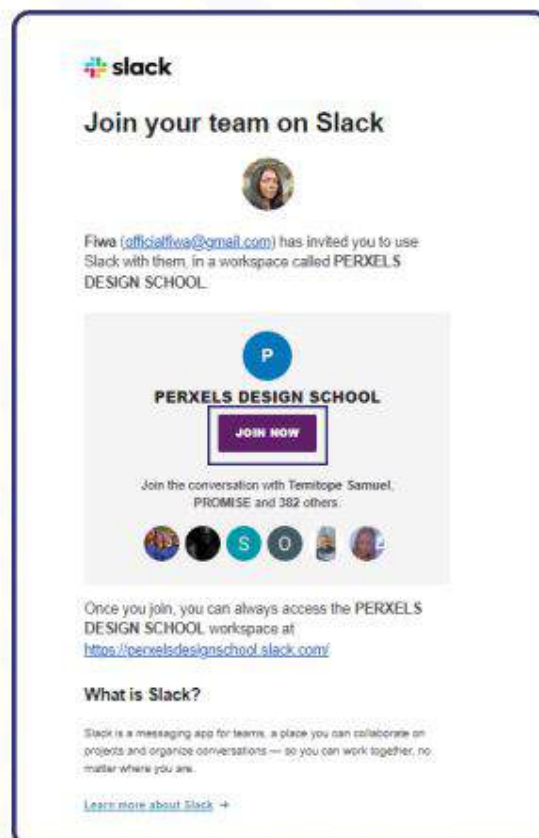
slack

Join your team on Slack

Fiwa (officialfiwa@gmail.com) has invited you to use Slack with them, in a workspace called PERXELS DESIGN SCHOOL.

P

PERXELS DESIGN SCHOOL

JOIN NOW

Join the conversation with Temitope Samuel, PROMISE and 382 others.

S O

Once you join, you can always access the PERXELS DESIGN SCHOOL workspace at https://perxelsdesignschool.slack.com/

What is Slack?

Slack is a messaging app for teams, a place you can collaborate on projects and organize conversations — so you can work together, no matter where you are.

Learn more about Slack →